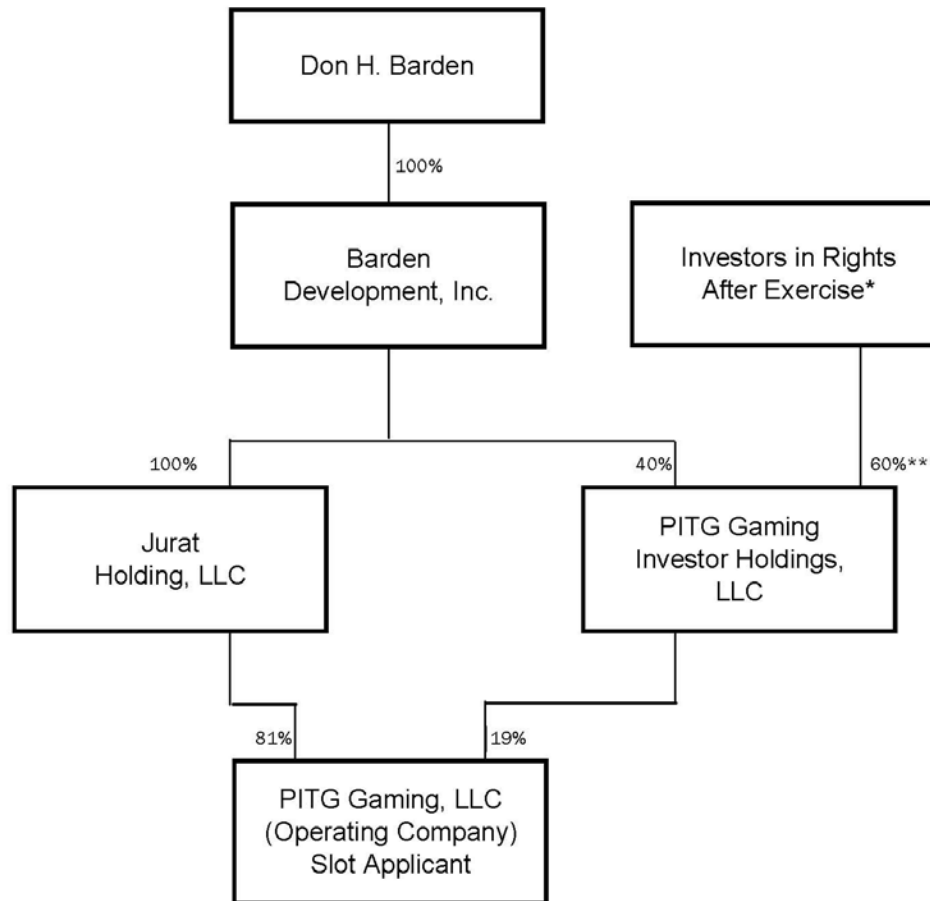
Don H. Barden

100%

Barden Development, Inc.

Investors in Rights After Exercise*

100%

40%

60%**

Jurat Holding, LLC

PITG Gaming Investor Holdings, LLC

81%

19%

PITG Gaming, LLC (Operating Company) Slot Applicant